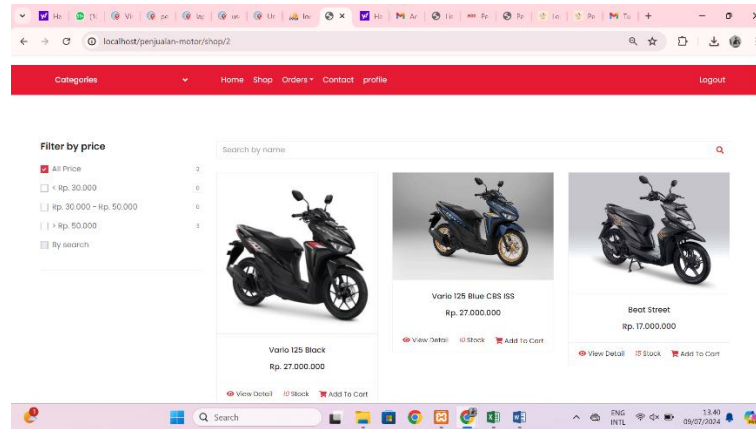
Ha | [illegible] | Vi | pe | ke | un | Ur | lo | × | Ho | Ar | Lo | Pe | Pe | Lo | Pe | Tu | +

localhost/penjualan-motor/shop/2

Categories

Home Shop Orders Contact profile

Logout

Filter by price

All Price 3

< Rp. 30.000 0

Rp. 30.000 - Rp. 50.000 0

> Rp. 50.000 3

By search

Search by name

Vario 125 Black

Rp. 27.000.000

View Detail Stock Add To Cart

Vario 125 Blue CBS ISS

Rp. 27.000.000

View Detail Stock Add To Cart

Beat Street

Rp. 17.000.000

View Detail Stock Add To Cart

Search

ENG INTL 13.40 09/07/2024